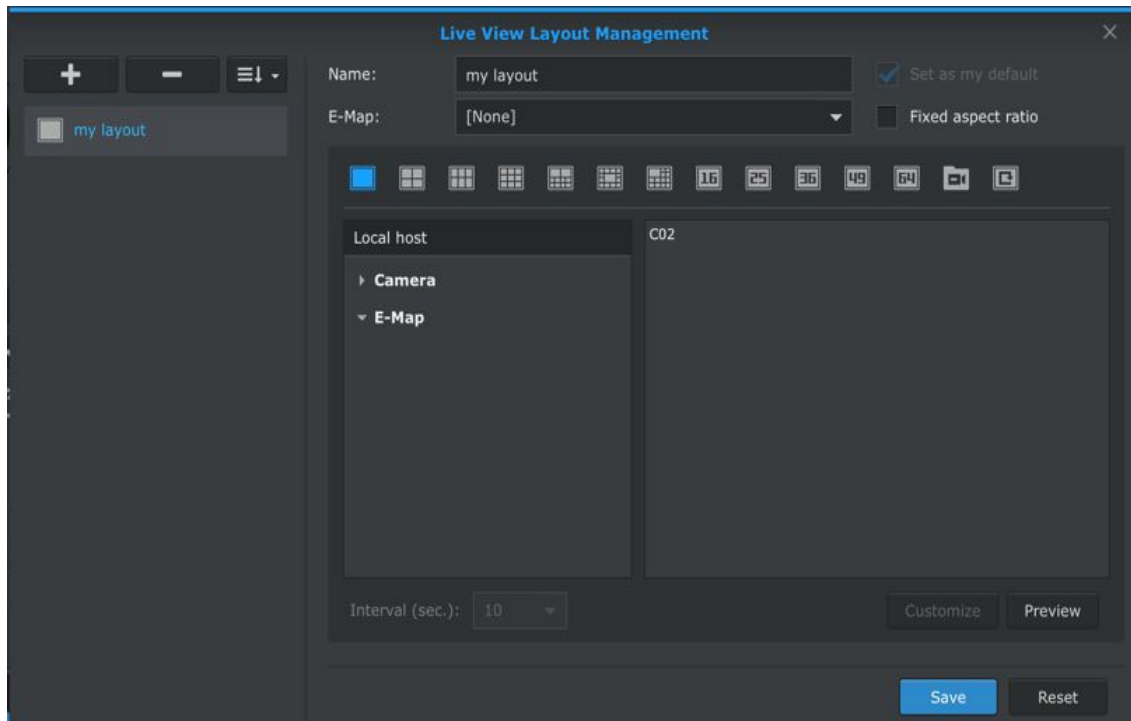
Live View Layout Management

my layout

Name: my layout

Set as my default

E-Map: [None]

Fixed aspect ratio

16 25 36 49 64

Local host

Camera

E-Map

C02

Interval (sec.): 10

Customize

Preview

Save

Reset